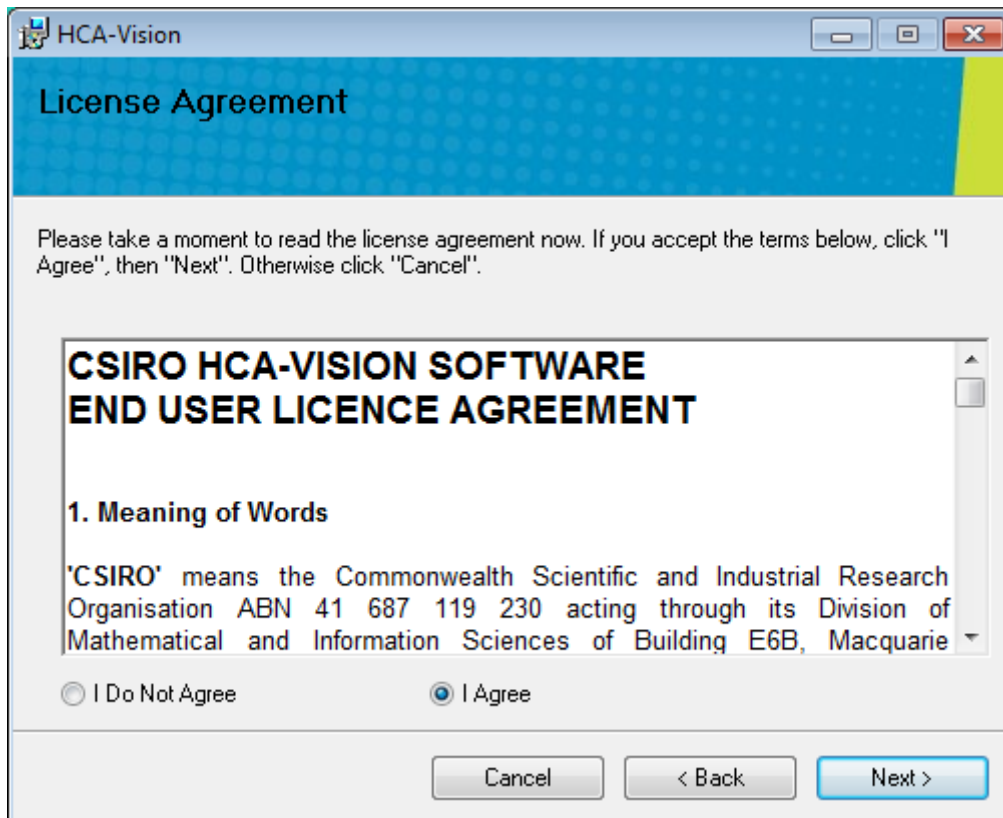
HCA-Vision

License Agreement

Please take a moment to read the license agreement now. If you accept the terms below, click "I Agree", then "Next". Otherwise click "Cancel".

CSIRO HCA-VISION SOFTWARE
END USER LICENCE AGREEMENT

1. Meaning of Words

'CSIRO' means the Commonwealth Scientific and Industrial Research Organisation ABN 41 687 119 230 acting through its Division of Mathematical and Information Sciences of Building E6B, Macquarie

I Do Not Agree

I Agree

Cancel

< Back

Next >